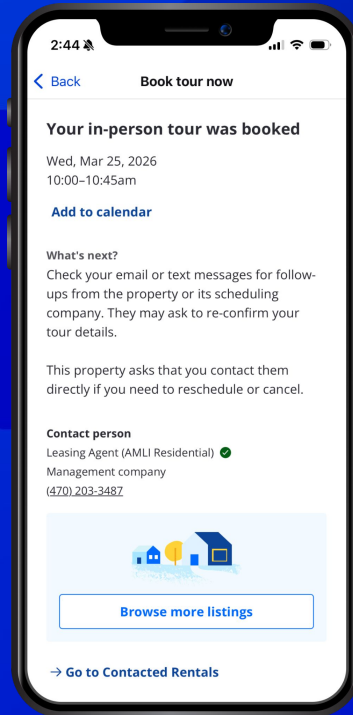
2:44

Back

Book tour now

Your in-person tour was booked

Wed, Mar 25, 2026
10:00–10:45am

Add to calendar

What's next?
Check your email or text messages for follow-ups from the property or its scheduling company. They may ask to re-confirm your tour details.

This property asks that you contact them directly if you need to reschedule or cancel.

Contact person
Leasing Agent (AMLI Residential)
Management company
(470) 203-3487

Browse more listings

→ Go to Contacted Rentals